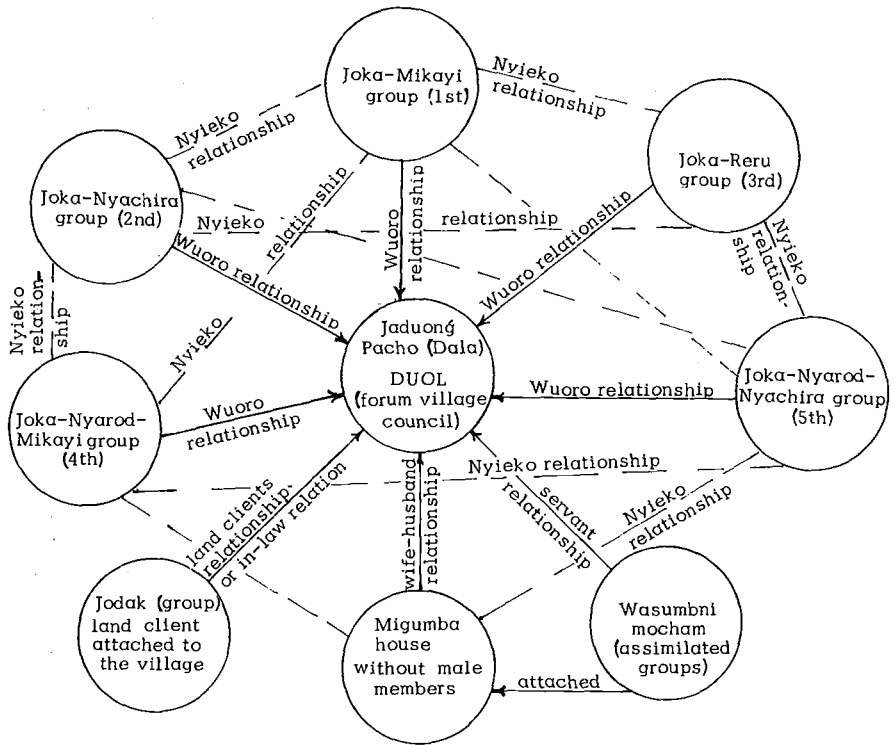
Joka-Mikayi group (1st)

Nyieko relationship

Joka-Reru group (3rd)

Nyieko relationship

Joka-Nyachira group (2nd)

relationship

Nyieko

relationship

Wuoro relationship

Wuoro relationship

Wuoro relationship

Nyieko relationship

Nyieko relationship

Nyieko

Jaduong Pacho (Dala) DUOL (forum village council)

Joka-Nyarod-Nyachira group (5th)

Wuoro relationship

Joka-Nyarod-Mikayi group (4th)

Wuoro relationship

Nyieko relationship

land clients relationship of in-law relation

wife-husband relationship

servant relationship

Nyieko relationship

Jodak (group) land client attached to the village

Migumba house without male members

Wasumbni mocham (assimilated groups)

attached